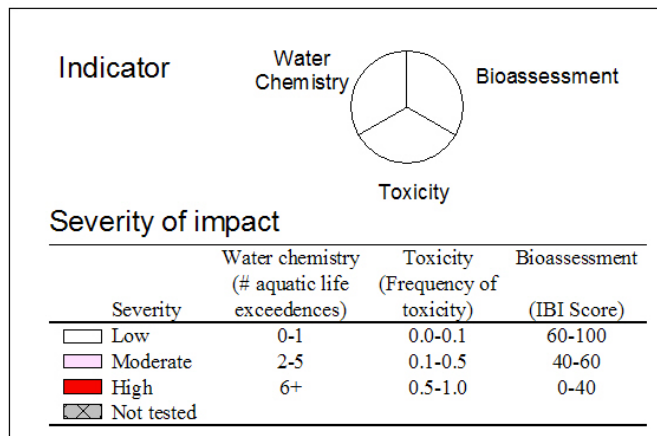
Indicator

Water Chemistry

Bioassessment

Toxicity

Severity of impact

| Severity | Water chemistry (# aquatic life exceedences) | Toxicity (Frequency of toxicity) | Bioassessment (IBI Score) |
|---|---|---|---|
| Low | 0-1 | 0.0-0.1 | 60-100 |
| Moderate | 2-5 | 0.1-0.5 | 40-60 |
| High | 6+ | 0.5-1.0 | 0-40 |
| Not tested | | | |